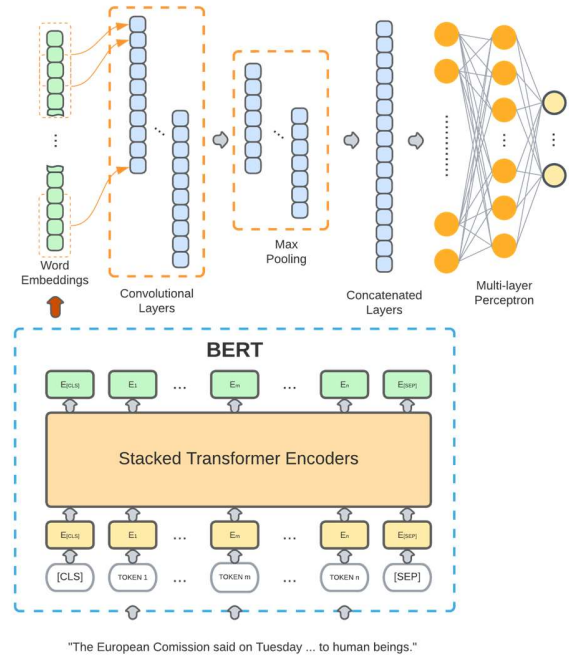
Word Embeddings

Convolutional Layers

Max Pooling

Concatenated Layers

Multi-layer Perceptron

BERT

$E_{[CLS]}$ $E_1$ ... $E_m$ ... $E_n$ $E_{[SEP]}$

Stacked Transformer Encoders

$E_{[CLS]}$ $E_1$ ... $E_m$ ... $E_n$ $E_{[SEP]}$

[CLS] TOKEN 1 ... TOKEN m ... TOKEN n [SEP]

"The European Comission said on Tuesday ... to human beings."